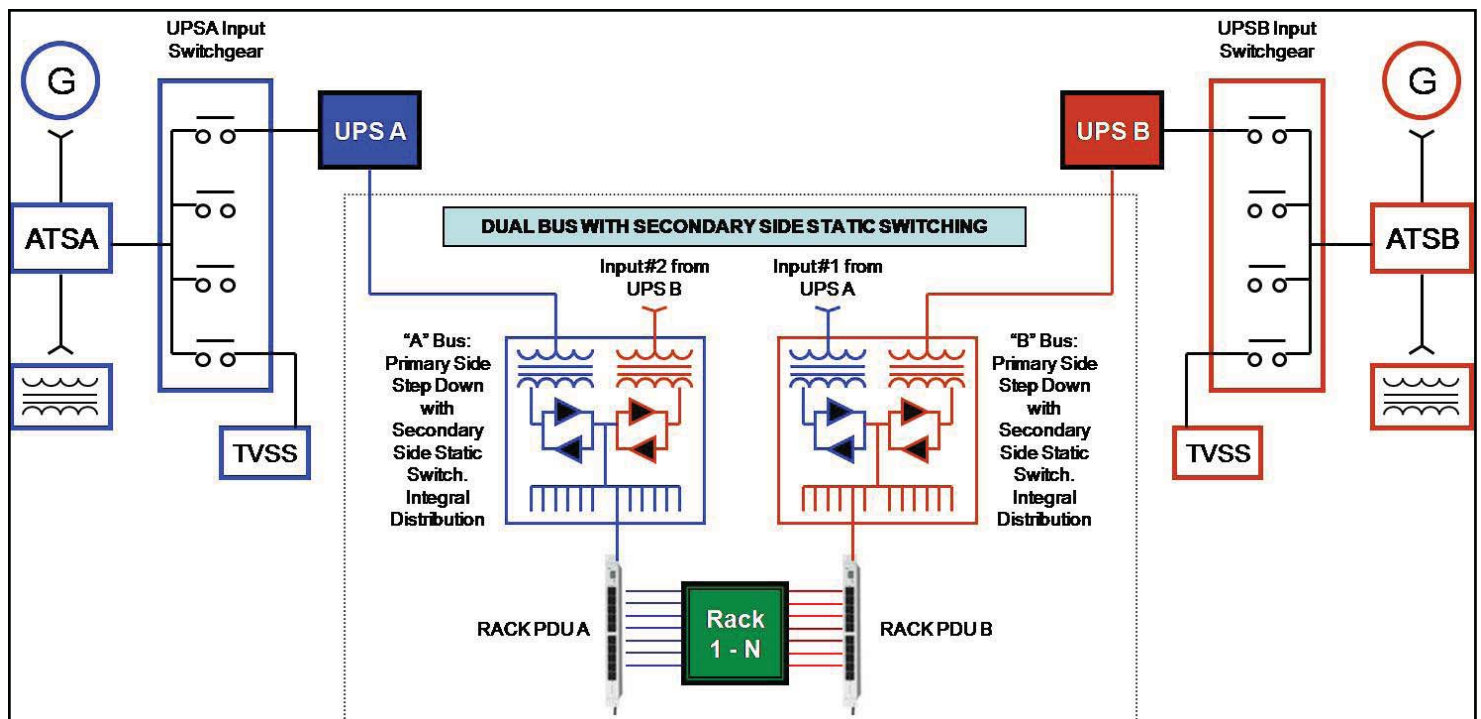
UPSA Input Switchgear

G

ATSA

TVSS

UPS A

DUAL BUS WITH SECONDARY SIDE STATIC SWITCHING

Input#2 from UPS B

Input#1 from UPS A

"A" Bus: Primary Side Step Down with Secondary Side Static Switch. Integral Distribution

"B" Bus: Primary Side Step Down with Secondary Side Static Switch. Integral Distribution

RACK PDU A

Rack 1 - N

RACK PDU B

UPS B

UPSB Input Switchgear

G

ATSB

TVSS